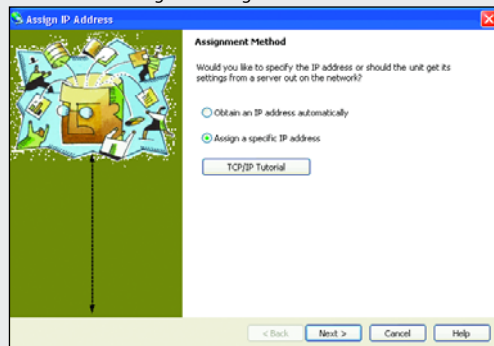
Assign IP Address

Assignment Method

Would you like to specify the IP address or should the unit get its settings from a server out on the network?

Obtain an IP address automatically

Assign a specific IP address

TCP/IP Tutorial

< Back

Next >

Cancel

Help